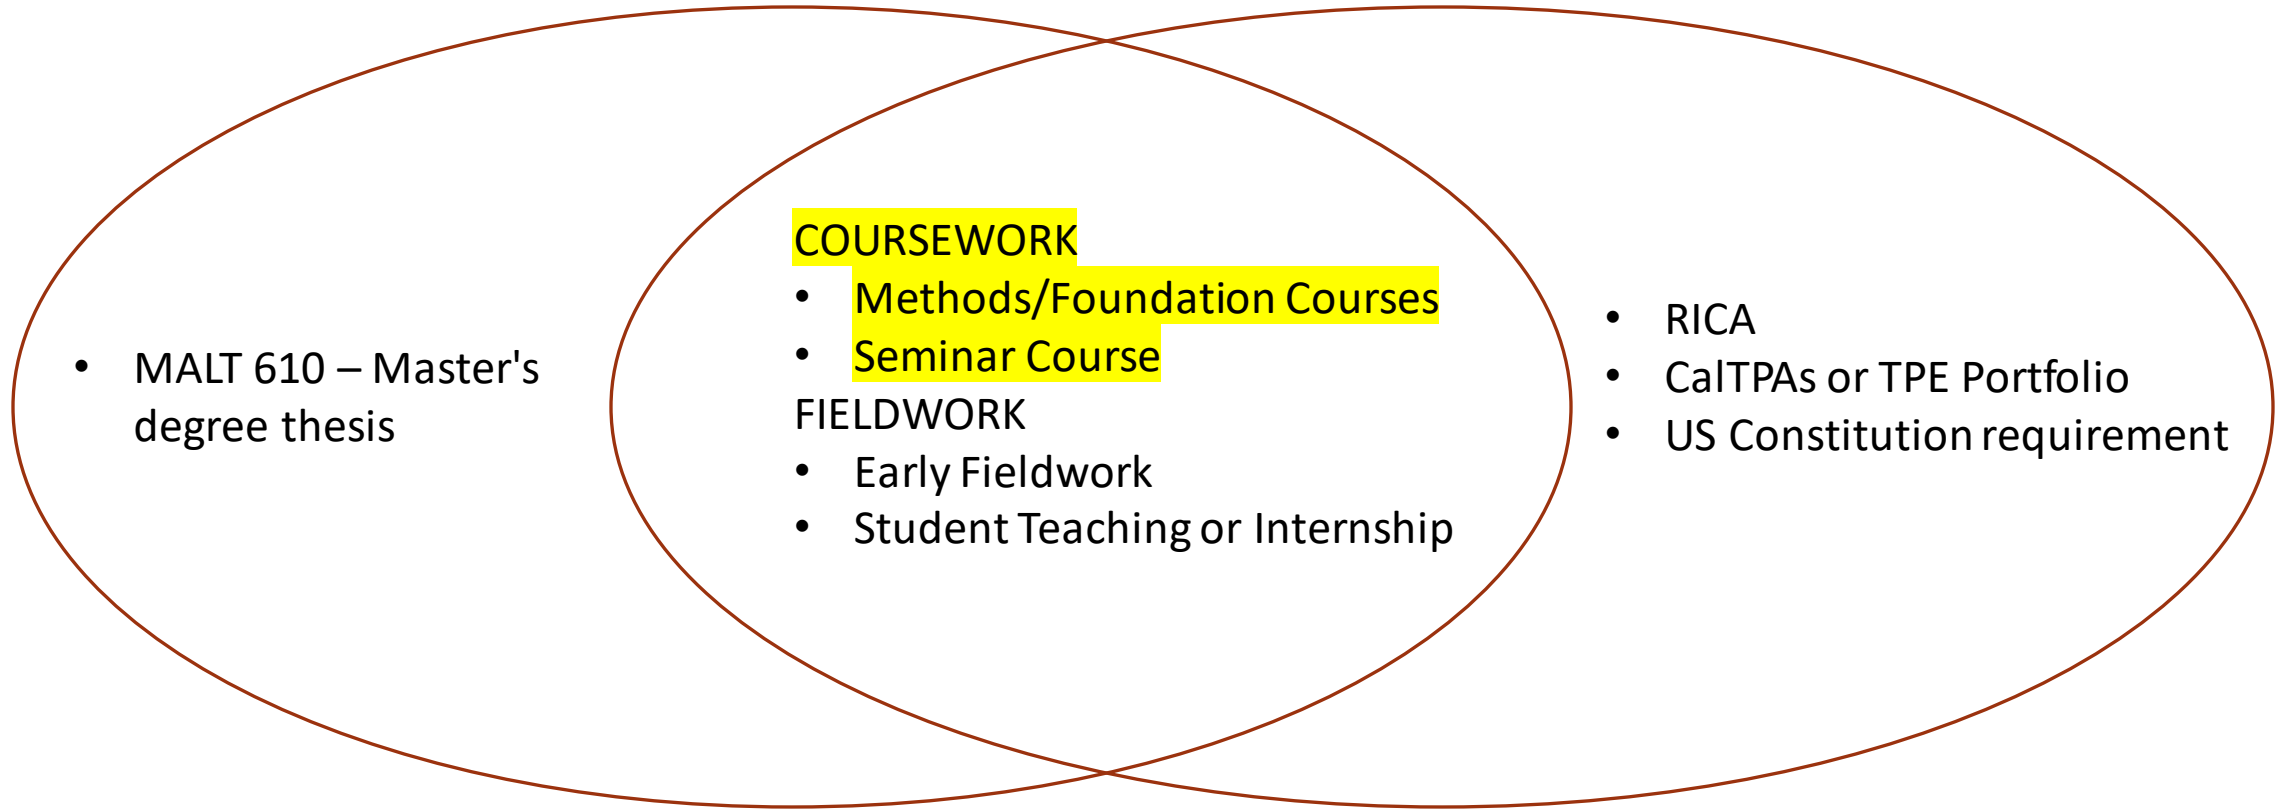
- MALT 610 – Master's degree thesis

COURSEWORK
- Methods/Foundation Courses
- Seminar Course

FIELDWORK
- Early Fieldwork
- Student Teaching or Internship

- RICA
- CalTPAs or TPE Portfolio
- US Constitution requirement